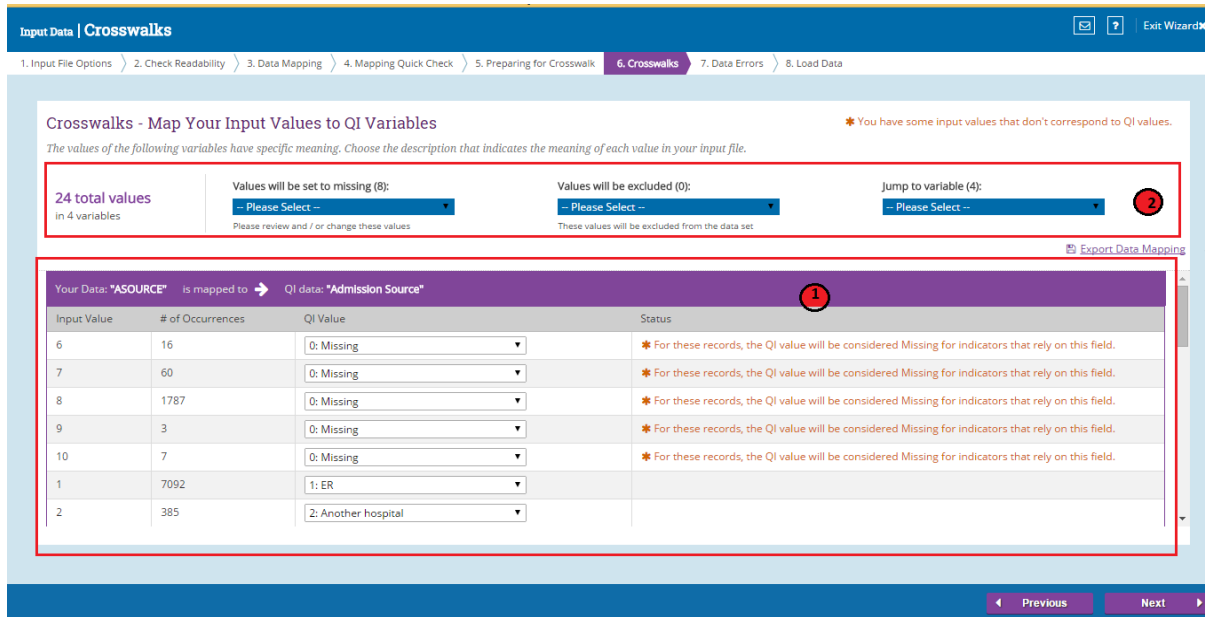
Input Data | Crosswalks

? Exit Wizard

1. Input File Options 2. Check Readability 3. Data Mapping 4. Mapping Quick Check 5. Preparing for Crosswalk 6. Crosswalks 7. Data Errors 8. Load Data

Crosswalks - Map Your Input Values to QI Variables

✱ You have some input values that don't correspond to QI values.

The values of the following variables have specific meaning. Choose the description that indicates the meaning of each value in your input file.

24 total values
in 4 variables

Values will be set to missing (8):
-- Please Select --
Please review and / or change these values

Values will be excluded (0):
-- Please Select --
These values will be excluded from the data set

Jump to variable (4):
-- Please Select --

2

Export Data Mapping

Your Data: "ASOURCE" is mapped to QI data: "Admission Source"

1

| Input Value | # of Occurrences | QI Value | Status |
|---|---|---|---|
| 6 | 16 | 0: Missing | ✱ For these records, the QI value will be considered Missing for indicators that rely on this field. |
| 7 | 60 | 0: Missing | ✱ For these records, the QI value will be considered Missing for indicators that rely on this field. |
| 8 | 1787 | 0: Missing | ✱ For these records, the QI value will be considered Missing for indicators that rely on this field. |
| 9 | 3 | 0: Missing | ✱ For these records, the QI value will be considered Missing for indicators that rely on this field. |
| 10 | 7 | 0: Missing | ✱ For these records, the QI value will be considered Missing for indicators that rely on this field. |
| 1 | 7092 | 1: ER | |
| 2 | 385 | 2: Another hospital | |

Previous Next